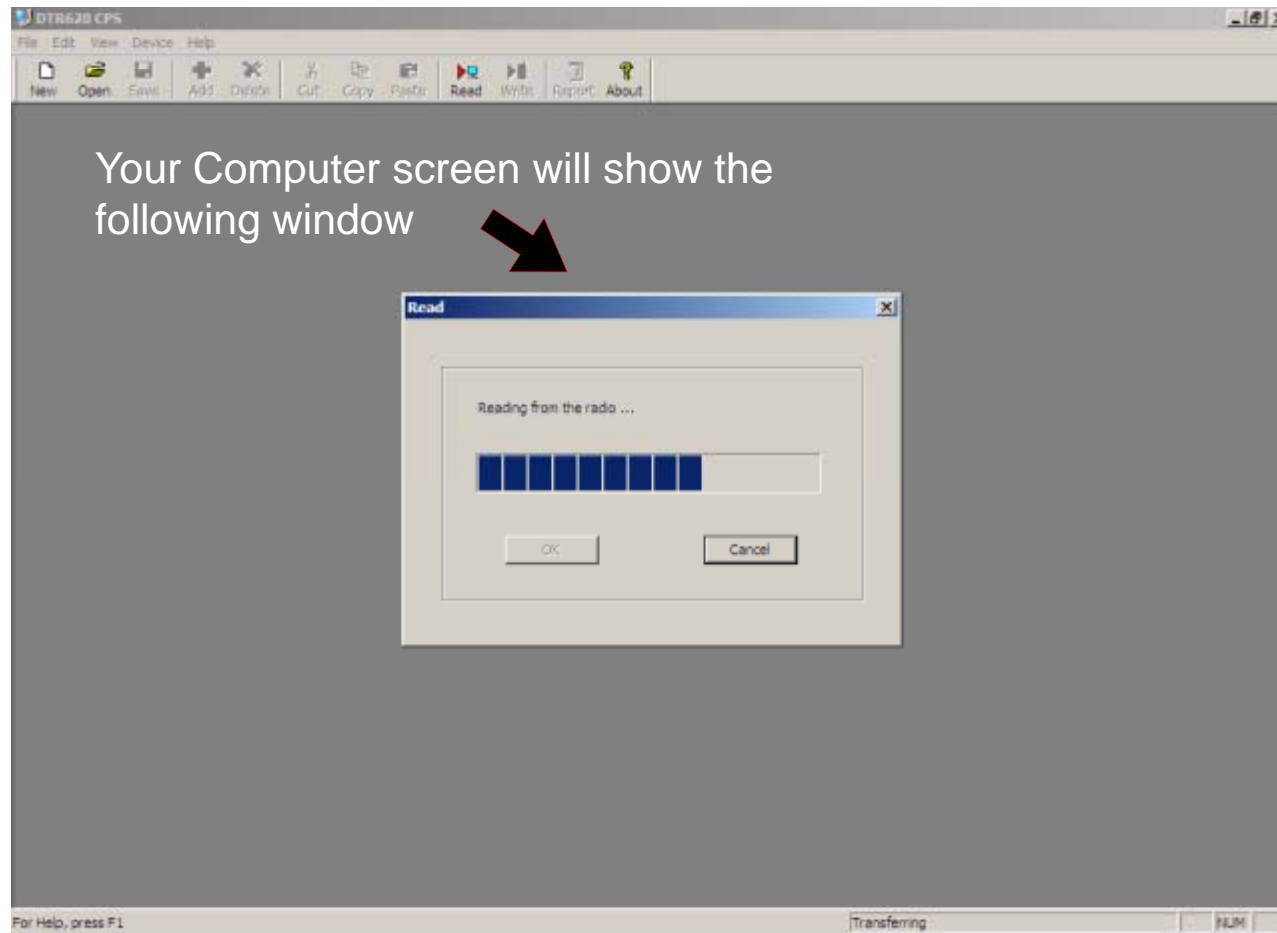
DTR620 CPS

File Edit View Device Help

New Open Save Add Delete Cut Copy Paste Read Write Report About

Your Computer screen will show the following window

Read

Reading from the radio ...

OK

Cancel

For Help, press F1

Transferring

NUM